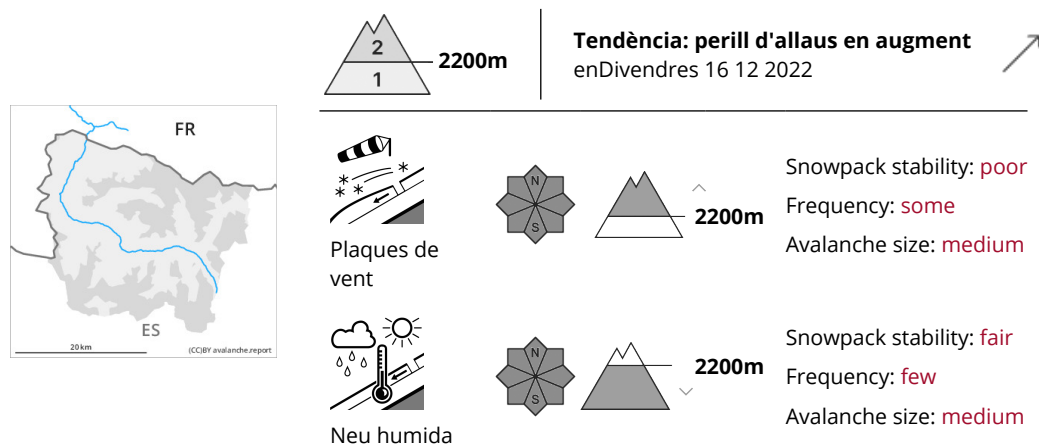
FR

ES

20 km

(CC)BY avalanche.report

2

1

2200m

Tendència: perill d'allaus en augment
enDivendres 16 12 2022

Plaques de vent

N

S

2200m

Snowpack stability: poor
Frequency: some
Avalanche size: medium

Neu humida

N

S

2200m

Snowpack stability: fair
Frequency: few
Avalanche size: medium